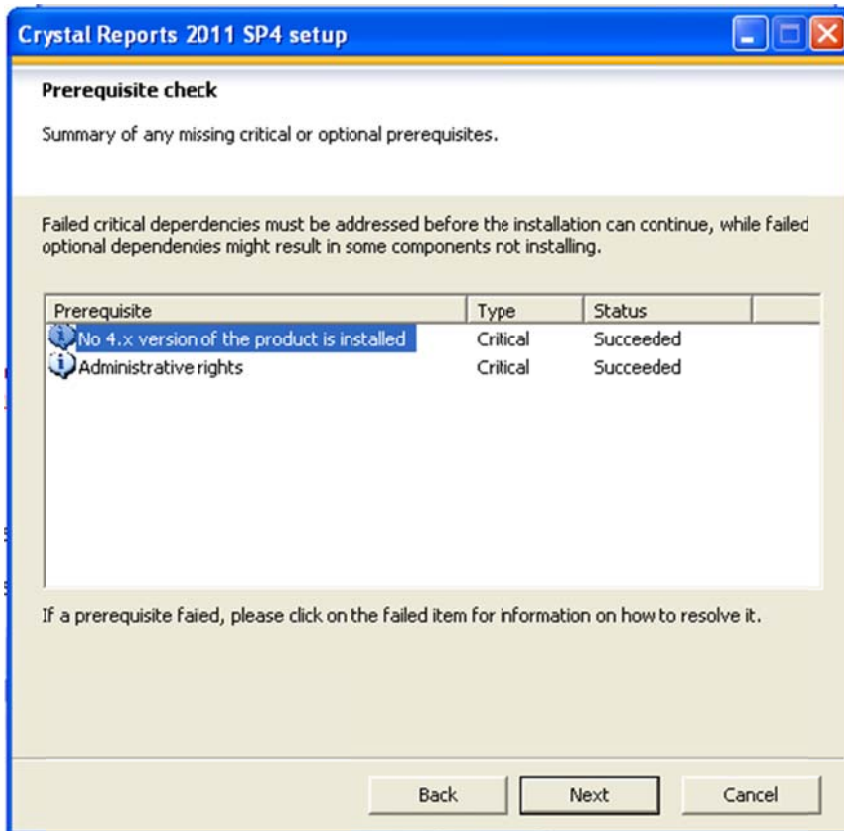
Crystal Reports 2011 SP4 setup

Prerequisite check

Summary of any missing critical or optional prerequisites.

Failed critical dependencies must be addressed before the installation can continue, while failed optional dependencies might result in some components not installing.

| Prerequisite | Type | Status |
|---|---|---|
| No 4.x version of the product is installed | Critical | Succeeded |
| Administrative rights | Critical | Succeeded |

If a prerequisite faied, please click on the failed item for information on how to resolve it.

Back Next Cancel